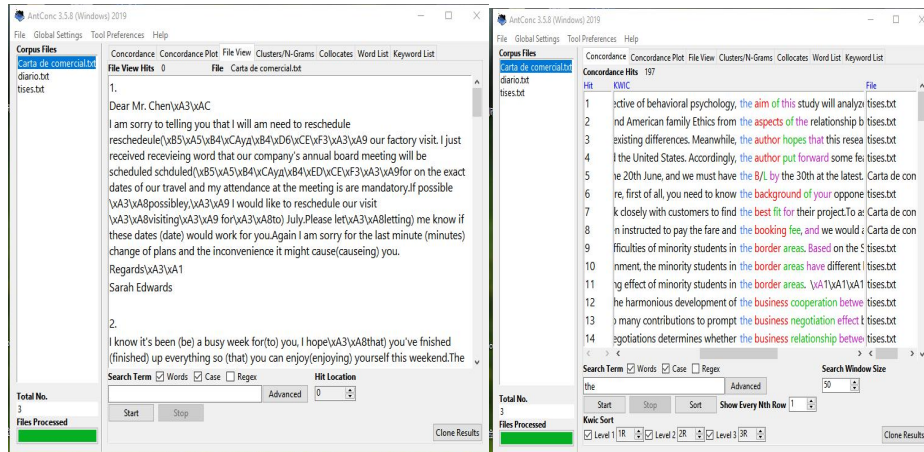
AntConc 3.5.8 (Windows) 2019

File Global Settings Tool Preferences Help

Corpus Files
Carta de comercial.txt
diario.txt
tises.txt

Concordance | Concordance Plot | File View | Clusters/N-Grams | Collocates | Word List | Keyword List

File View Hits 0 File Carta de comercial.txt

1.
Dear Mr. Chen\xA3\xAC
I am sorry to telling you that I will am need to reschedule reschedeule(\xB5\xA5\xB4\xCAyд\xB4\xD6\xCE\xF3\xA3\xA9 our factory visit. I just received receviеing word that our company's annual board meeting will be scheduled schduled(\xB5\xA5\xB4\xCAyд\xB4\xED\xCE\xF3\xA3\xA9for on the exact dates of our travel and my attendance at the meeting is are mandatory.If possible \xA3\xA8possibley,\xA3\xA9 I would like to reschedule our visit \xA3\xA8visiting\xA3\xA9 for\xA3\xA8to) July.Please let\xA3\xA8letting) me know if these dates (date) would work for you.Again I am sorry for the last minute (minutes) change of plans and the inconvenience it might cause(causeing) you.
Regards\xA3\xA1
Sarah Edwards

2.
I know it's been (be) a busy week for(to) you, I hope\xA3\xA8that) you've fnished (finished) up everything so (that) you can enjoy(enjoying) yourself this weekend.The

Search Term ☑ Words ☑ Case ☐ Regex
Hit Location
Advanced 0
Start Stop
Total No.
3
Files Processed
Clone Results

AntConc 3.5.8 (Windows) 2019

File Global Settings Tool Preferences Help

Corpus Files
Carta de comercial.txt
diario.txt
tises.txt

Concordance | Concordance Plot | File View | Clusters/N-Grams | Collocates | Word List | Keyword List

Concordance Hits 197

| Hit | KWIC | File |
|---|---|---|
| 1 | ective of behavioral psychology, the aim of this study will analyz | tises.txt |
| 2 | nd American family Ethics from the aspects of the relationship b | tises.txt |
| 3 | existing differences. Meanwhile, the author hopes that this resea | tises.txt |
| 4 | l the United States. Accordingly, the author put forward some fe | tises.txt |
| 5 | he 20th June, and we must have the B/L by the 30th at the latest. | Carta de con |
| 6 | re, first of all, you need to know the background of your oppone | tises.txt |
| 7 | k closely with customers to find the best fit for their project.To a | Carta de con |
| 8 | n instructed to pay the fare and the booking fee, and we would a | Carta de con |
| 9 | fficulties of minority students in the border areas. Based on the S | tises.txt |
| 10 | nment, the minority students in the border areas have different | tises.txt |
| 11 | ng effect of minority students in the border areas. \xA1\xA1 | tises.txt |
| 12 | he harmonious development of the business cooperation betwe | tises.txt |
| 13 | many contributions to prompt the business negotiation effect b | tises.txt |
| 14 | egotiations determines whether the business relationship betwe | tises.txt |

Search Term ☑ Words ☑ Case ☐ Regex
Search Window Size
the
Advanced 50
Start Stop Sort Show Every Nth Row 1
Total No.
3
Files Processed
Kwic Sort
☑ Level 1 1R ☑ Level 2 2R ☑ Level 3 3R
Clone Results